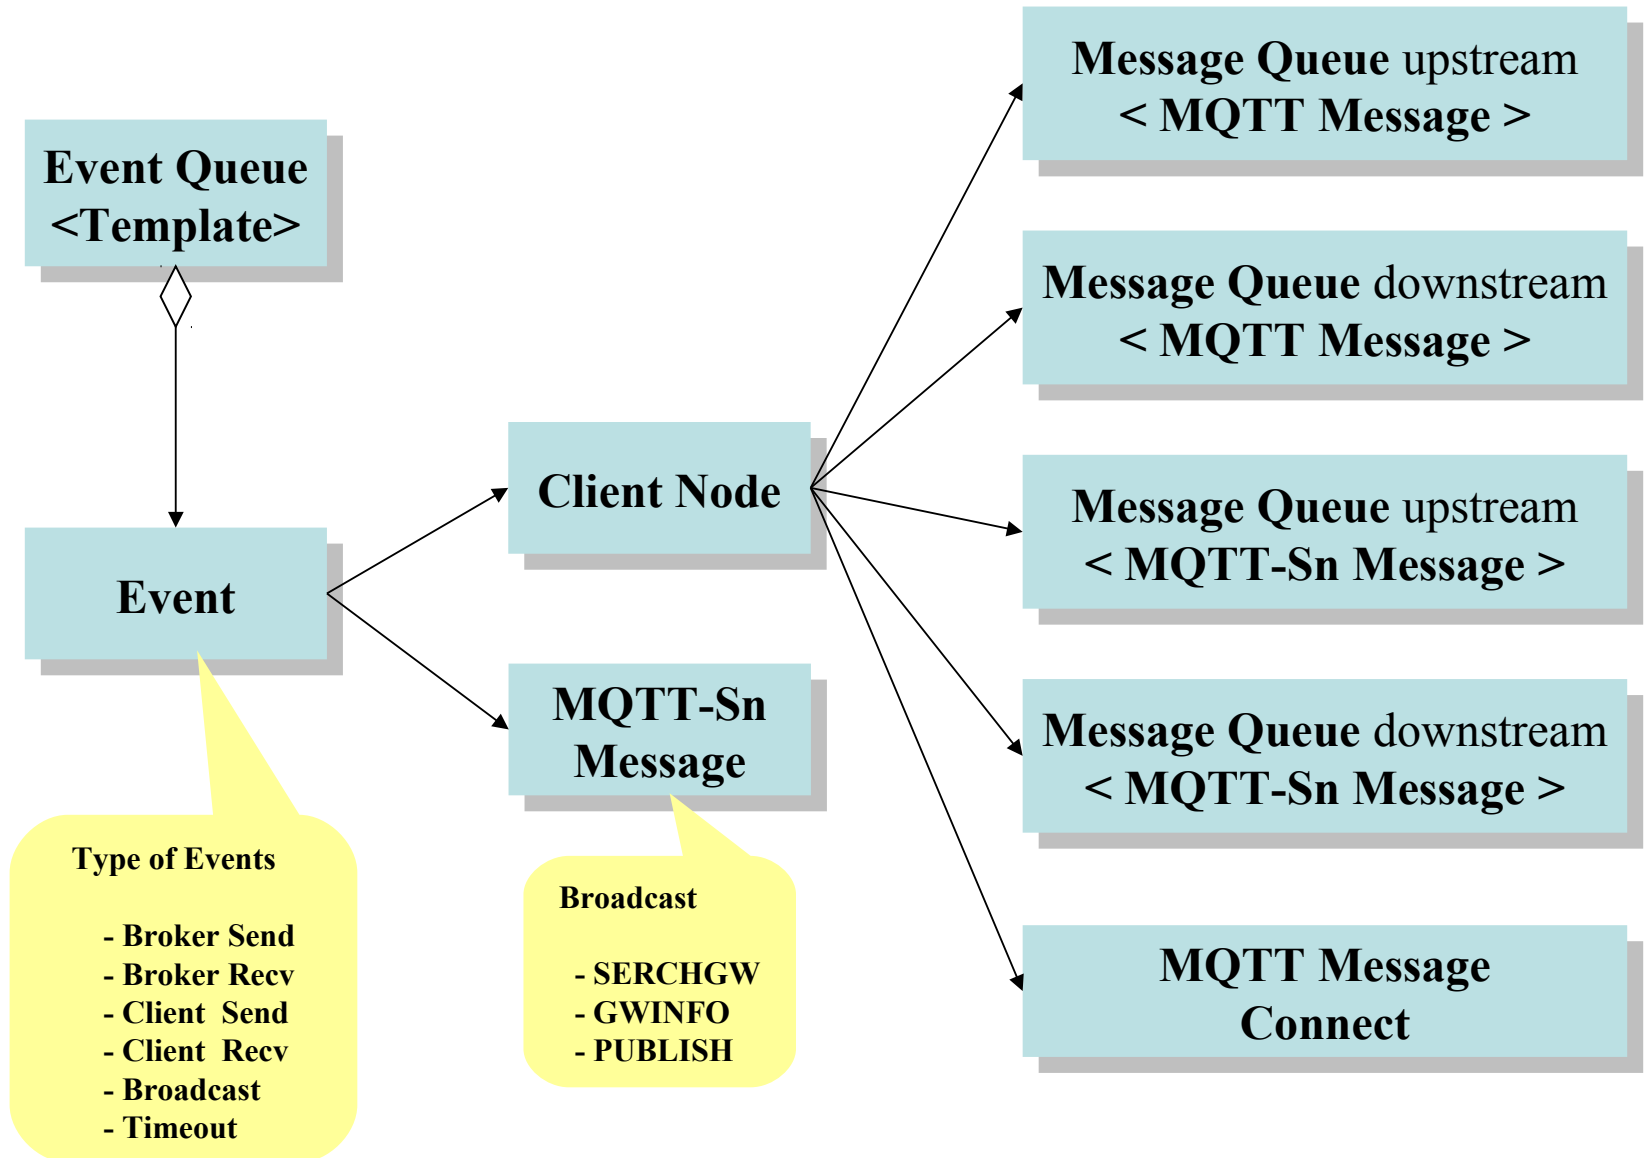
Event Queue
<Template>

Event

Type of Events

- Broker Send
- Broker Recv
- Client Send
- Client Recv
- Broadcast
- Timeout

Client Node

MQTT-Sn
Message

Broadcast

- SERCHGW
- GWINFO
- PUBLISH

Message Queue upstream
< MQTT Message >

Message Queue downstream
< MQTT Message >

Message Queue upstream
< MQTT-Sn Message >

Message Queue downstream
< MQTT-Sn Message >

MQTT Message
Connect